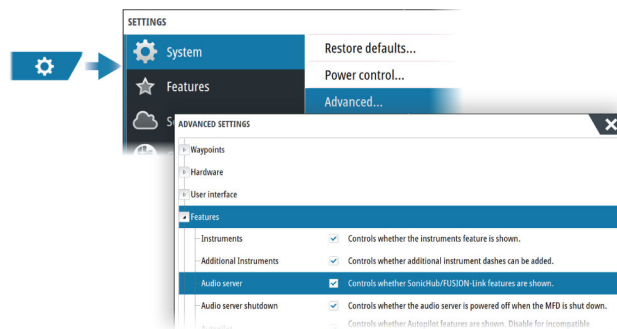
SETTINGS

System

Features

S

Restore defaults...

Power control...

Advanced...

ADVANCED SETTINGS

Waypoints

Hardware

User interface

Features

Instruments | Controls whether the instruments feature is shown.

Additional Instruments | Controls whether additional instrument dashes can be added.

Audio server | Controls whether SonicHub/FUSION-Link features are shown.

Audio server shutdown | Controls whether the audio server is powered off when the MFD is shut down.

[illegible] | Controls whether Autopilot features are shown. Disable for incompatible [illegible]